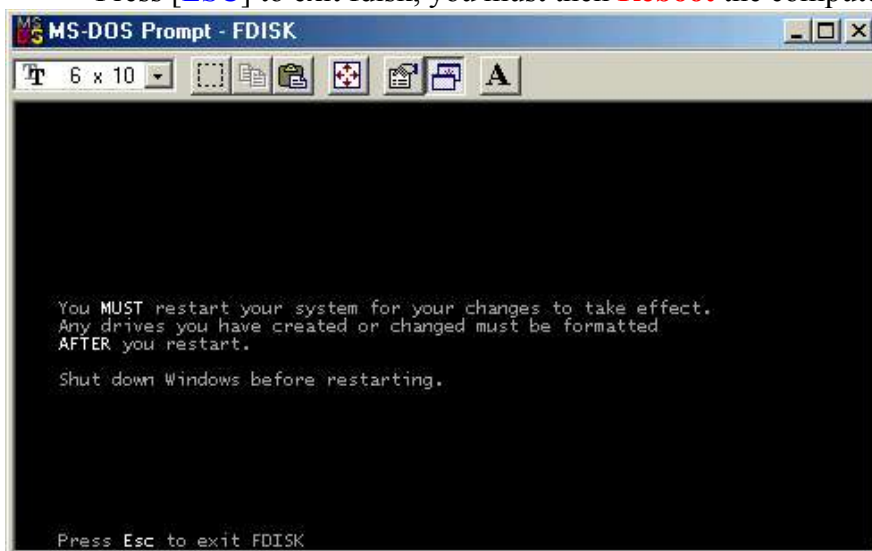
Press [ESC] to exit fdisk, you must then Reboot the comput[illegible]

MS-DOS Prompt - FDISK

6 x 10

A

You MUST restart your system for your changes to take effect. Any drives you have created or changed must be formatted AFTER you restart.

Shut down Windows before restarting.

Press Esc to exit FDISK